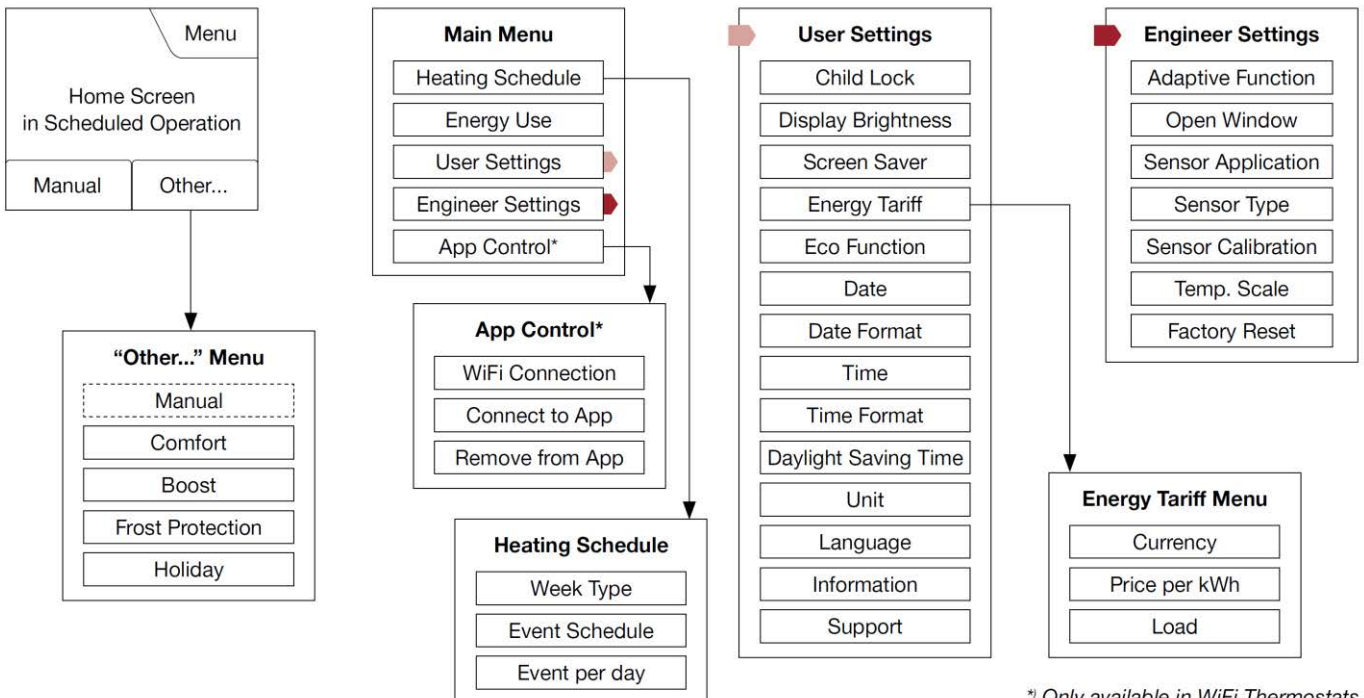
Menu

Home Screen in Scheduled Operation

Manual

Other...

"Other..." Menu

Manual

Comfort

Boost

Frost Protection

Holiday

Main Menu

Heating Schedule

Energy Use

User Settings

Engineer Settings

App Control*

App Control*

WiFi Connection

Connect to App

Remove from App

Heating Schedule

Week Type

Event Schedule

Event per day

User Settings

Child Lock

Display Brightness

Screen Saver

Energy Tariff

Eco Function

Date

Date Format

Time

Time Format

Daylight Saving Time

Unit

Language

Information

Support

Engineer Settings

Adaptive Function

Open Window

Sensor Application

Sensor Type

Sensor Calibration

Temp. Scale

Factory Reset

Energy Tariff Menu

Currency

Price per kWh

Load

*) Only available in WiFi Thermostats